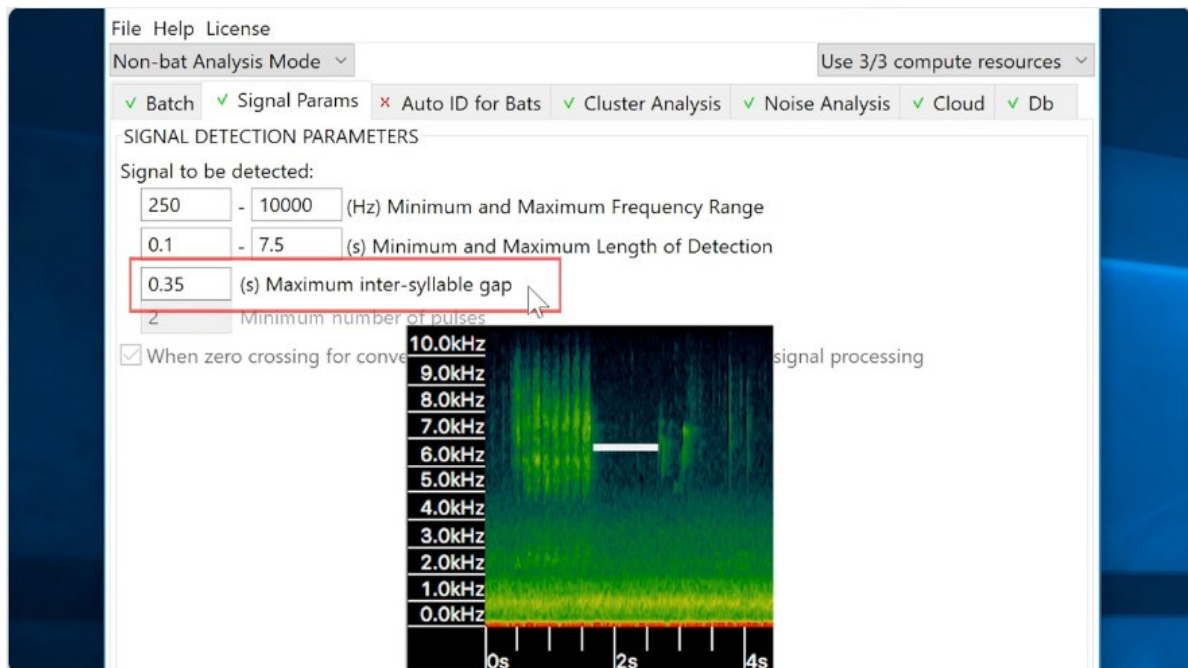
File Help License

Non-bat Analysis Mode

Use 3/3 compute resources

✓ Batch ✓ Signal Params × Auto ID for Bats ✓ Cluster Analysis ✓ Noise Analysis ✓ Cloud ✓ Db

SIGNAL DETECTION PARAMETERS

Signal to be detected:

250 - 10000 (Hz) Minimum and Maximum Frequency Range

0.1 - 7.5 (s) Minimum and Maximum Length of Detection

0.35 (s) Maximum inter-syllable gap

2 Minimum number of pulses

When zero crossing for conve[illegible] signal processing

10.0kHz
9.0kHz
8.0kHz
7.0kHz
6.0kHz
5.0kHz
4.0kHz
3.0kHz
2.0kHz
1.0kHz
0.0kHz

0s 2s 4s